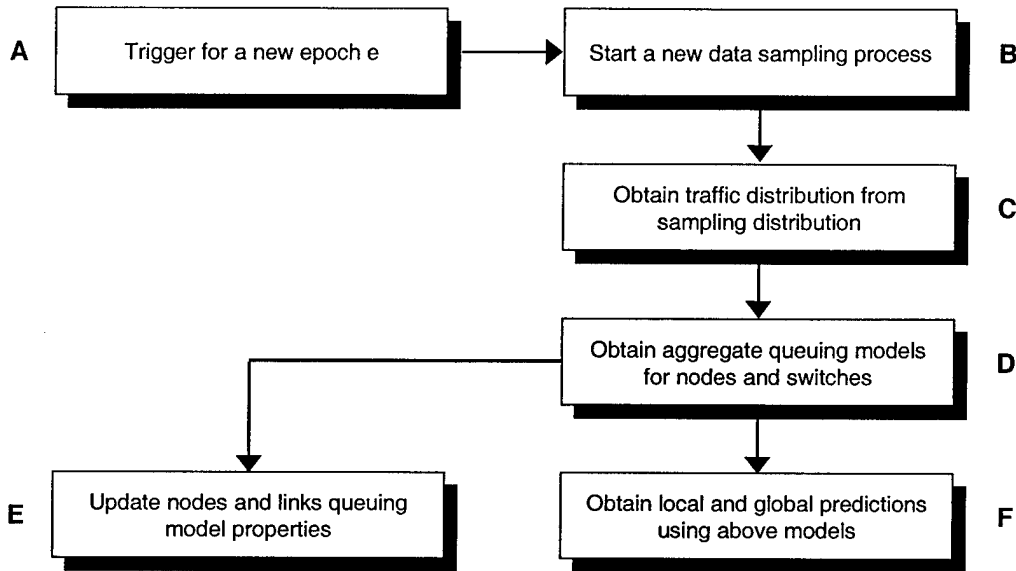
A
Trigger for a new epoch e

Start a new data sampling process
B

Obtain traffic distribution from sampling distribution
C

Obtain aggregate queuing models for nodes and switches
D

E
Update nodes and links queuing model properties

Obtain local and global predictions using above models
F